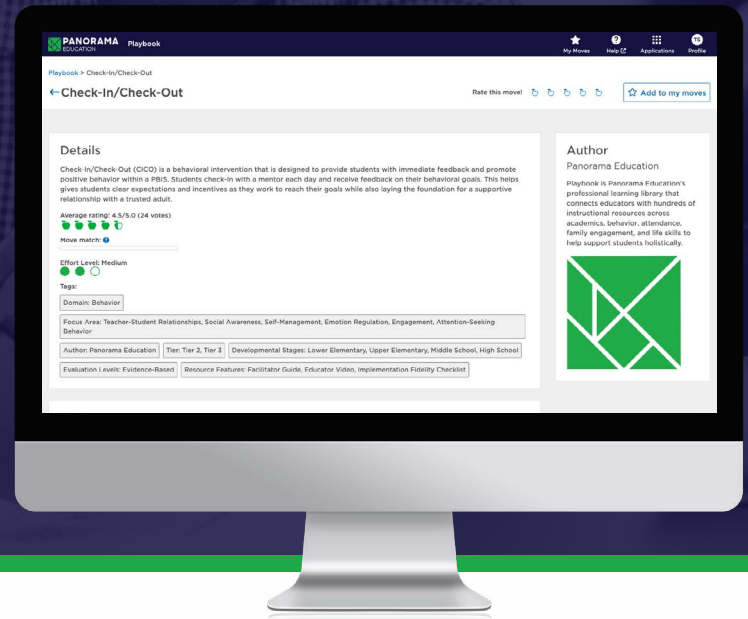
PANORAMA EDUCATION Playbook

My Moves Help Applications TE Profile

Playbook > Check-In/Check-Out

←Check-In/Check-Out

Rate this move!

Add to my moves

Details

Check-In/Check-Out (CICO) is a behavioral intervention that is designed to provide students with immediate feedback and promote positive behavior within a PBIS. Students check-in with a mentor each day and receive feedback on their behavioral goals. This helps gives students clear expectations and incentives as they work to reach their goals while also laying the foundation for a supportive relationship with a trusted adult.

Average rating: 4.5/5.0 (24 votes)

Move match:

Effort Level: Medium

Tags:

Domain: Behavior

Focus Area: Teacher-Student Relationships, Social Awareness, Self-Management, Emotion Regulation, Engagement, Attention-Seeking Behavior

Author: Panorama Education

Tier: Tier 2, Tier 3

Developmental Stages: Lower Elementary, Upper Elementary, Middle School, High School

Evaluation Levels: Evidence-Based

Resource Features: Facilitator Guide, Educator Video, Implementation Fidelity Checklist

Author

Panorama Education

Playbook is Panorama Education's professional learning library that connects educators with hundreds of instructional resources across academics, behavior, attendance, family engagement, and life skills to help support students holistically.